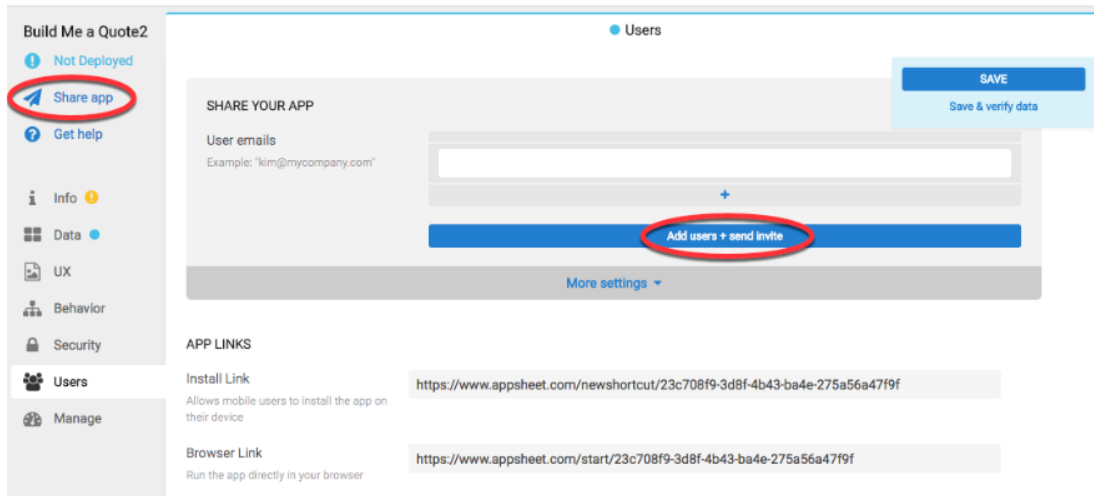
Build Me a Quote2
Not Deployed
Share app
Get help

Info
Data
UX
Behavior
Security
Users
Manage

Users

SAVE
Save & verify data

SHARE YOUR APP
User emails
Example: "kim@mycompany.com"
+
Add users + send invite
More settings

APP LINKS
Install Link
Allows mobile users to install the app on their device
https://www.appsheet.com/newshortcut/23c708f9-3d8f-4b43-ba4e-275a56a47f9f
Browser Link
Run the app directly in your browser
https://www.appsheet.com/start/23c708f9-3d8f-4b43-ba4e-275a56a47f9f